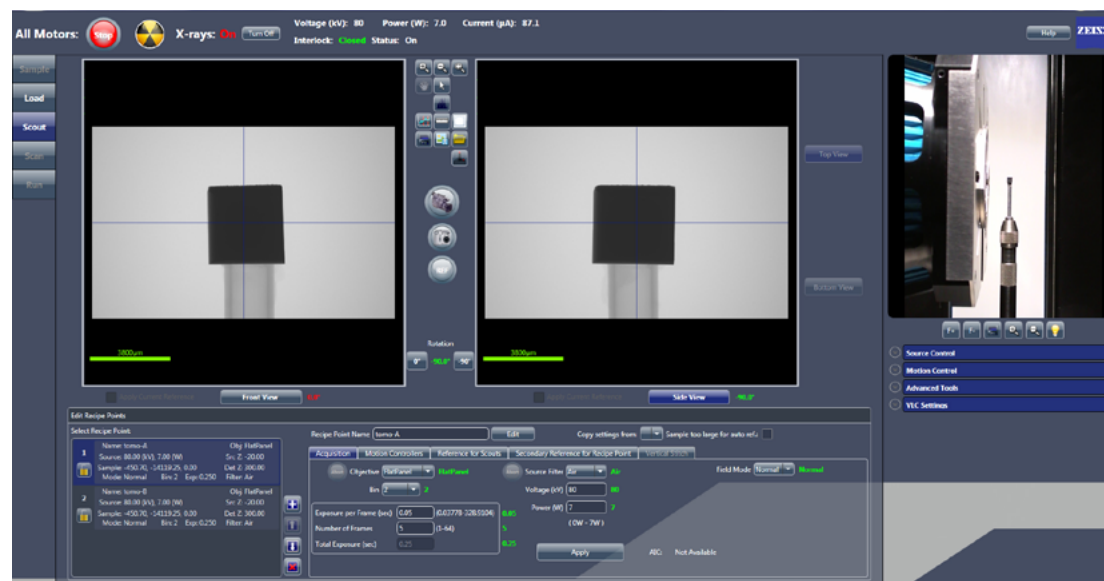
All Motors: Stop X-rays: On Turn Off Voltage (kV): 80 Power (W): 7.0 Current (µA): 87.1 Interlock: Closed Status: On Help ZEISS

Sample
Load
Scout
Scan
Run

3000µm

Rotation
0° -90.0° 90°

3000µm

Top View
Bottom View

Apply Current Reference Front View 0.0

Apply Current Reference Side View -90.0°

Source Control
Motion Control
Advanced Tools
VLC Settings

Edit Recipe Points
Select Recipe Point

1 Name: tomo-A Obj: FlatPanel
Source: 80.00 (kV), 7.00 (W) Src Z: -20.00
Sample: -450.70, -14119.25, 0.00 Det Z: 300.00
Mode: Normal Bin: 2 Exp: 0.250 Filter: Air

2 Name: tomo-B Obj: FlatPanel
Source: 80.00 (kV), 7.00 (W) Src Z: -20.00
Sample: -450.70, -14119.25, 0.00 Det Z: 300.00
Mode: Normal Bin: 2 Exp: 0.250 Filter: Air

Recipe Point Name tomo A Edit Copy settings from Sample too large for auto ref:

Acquisition Motion Controllers Reference for Scouts Secondary Reference for Recipe Point Vertical Stitch

Objective FlatPanel FlatPanel Source Filter Air Air Field Mode Normal Normal
Bin 2 2 Voltage (kV) 80 80
Power (W) 7 7
(0W - 7W)
Exposure per Frame (sec) 0.05 (0.03778-326.5504) 0.05
Number of Frames 5 (1-64) 5
Total Exposure (sec) 0.25 0.25
Apply AEC: Not Available